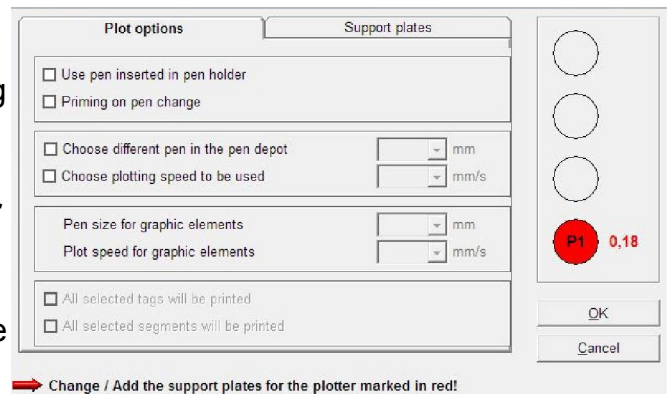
Plot options | Support plates

☐ Use pen inserted in pen holder
☐ Priming on pen change

☐ Choose different pen in the pen depot mm
☐ Choose plotting speed to be used mm/s

Pen size for graphic elements mm
Plot speed for graphic elements mm/s

☐ All selected tags will be printed
☐ All selected segments will be printed

P1 0,18

OK
Cancel

Change / Add the support plates for the plotter marked in red!